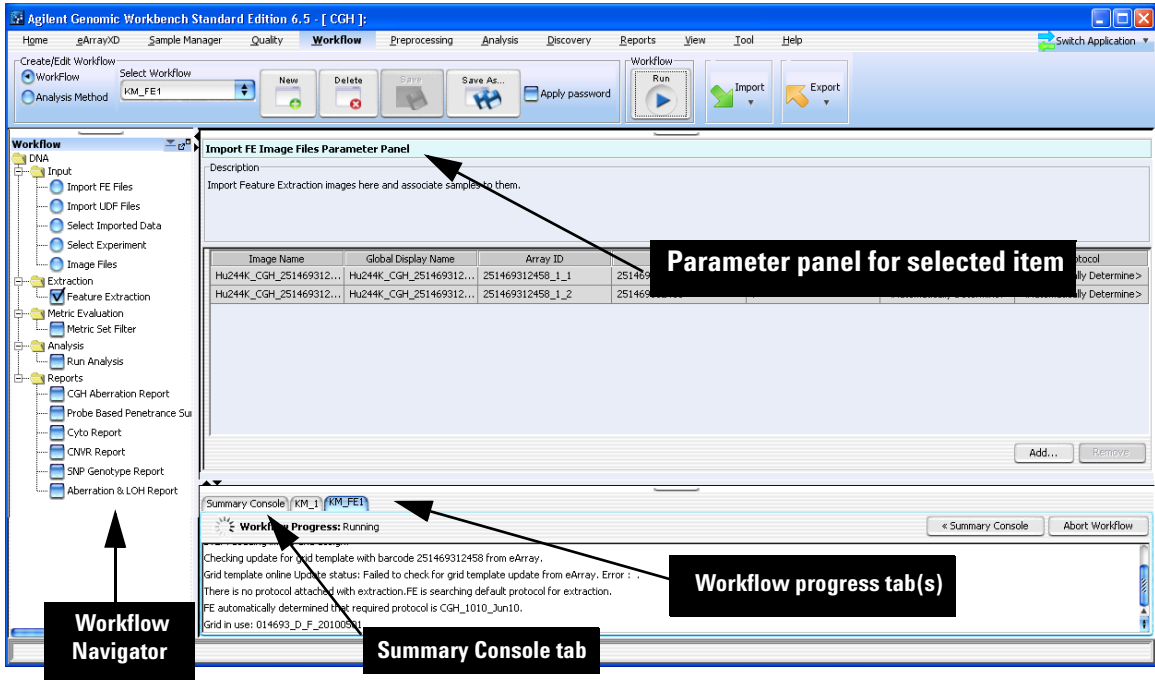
Agilent Genomic Workbench Standard Edition 6.5 - [ CGH ]:

Home eArrayXD Sample Manager Quality Workflow Preprocessing Analysis Discovery Reports View Tool Help Switch Application

Create/Edit Workflow
WorkFlow
Analysis Method
Select Workflow
KM_FE1
New
Delete
Save
Save As...
Apply password
Workflow
Run
Import
Export

Workflow
DNA
Input
Import FE Files
Import UDF Files
Select Imported Data
Select Experiment
Image Files
Extraction
Feature Extraction
Metric Evaluation
Metric Set Filter
Analysis
Run Analysis
Reports
CGH Aberration Report
Probe Based Penetrance Sui
Cyto Report
CNVR Report
SNP Genotype Report
Aberration & LOH Report

Import FE Image Files Parameter Panel
Description
Import Feature Extraction images here and associate samples to them.

| Image Name | Global Display Name | Array ID | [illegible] | | | otocol |
|---|---|---|---|---|---|---|
| Hu244K_CGH_251469312... | Hu244K_CGH_251469312... | 251469312458_1_1 | 251469 | | | lly Determine> |
| Hu244K_CGH_251469312... | Hu244K_CGH_251469312... | 251469312458_1_2 | 251469 | | | lly Determine> |

Parameter panel for selected item

Add... Remove

Summary Console KM_1 KM_FE1
Workflow Progress: Running
« Summary Console Abort Workflow
Checking update for grid template with barcode 251469312458 from eArray.
Grid template online Update status: Failed to check for grid template update from eArray. Error : .
There is no protocol attached with extraction.FE is searching default protocol for extraction.
FE automatically determined that required protocol is CGH_1010_Jun10.
Grid in use: 014693_D_F_2010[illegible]

Workflow progress tab(s)

Workflow Navigator

Summary Console tab